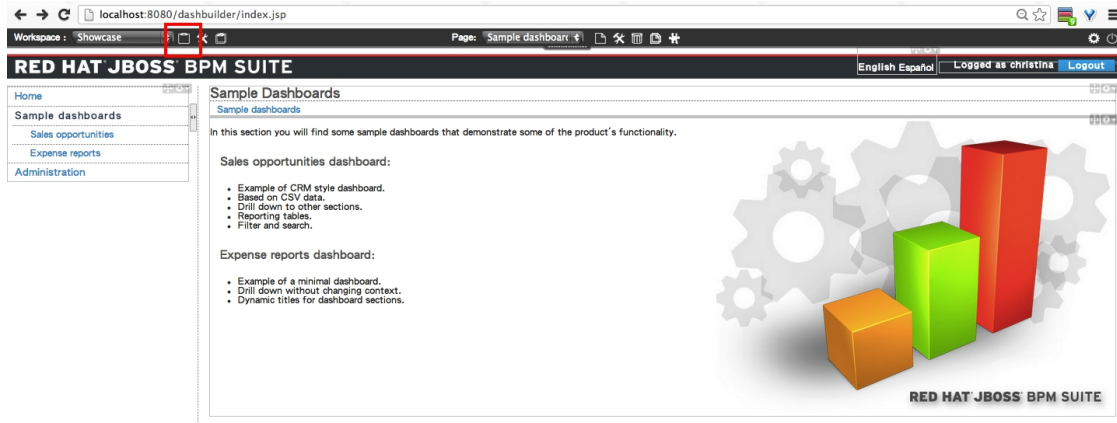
localhost:8080/dashbuilder/index.jsp

Workspace : Showcase

Page: Sample dashboard

RED HAT JBOSS BPM SUITE

English Español Logged as christina Logout

Home
Sample dashboards
Sales opportunities
Expense reports
Administration

Sample Dashboards
Sample dashboards

In this section you will find some sample dashboards that demonstrate some of the product´s functionality.

Sales opportunities dashboard:

- Example of CRM style dashboard.
- Based on CSV data.
- Drill down to other sections.
- Reporting tables.
- Filter and search.

Expense reports dashboard:

- Example of a minimal dashboard.
- Drill down without changing context.
- Dynamic titles for dashboard sections.

RED HAT JBOSS BPM SUITE